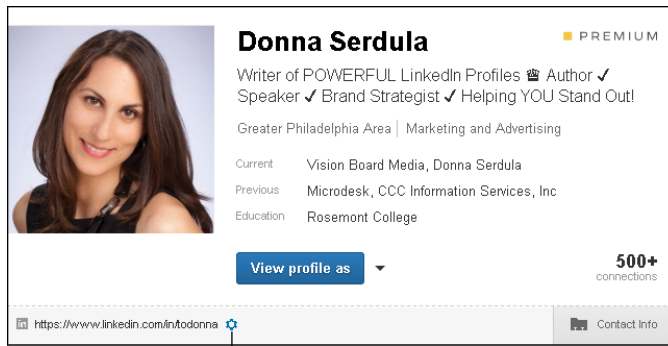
Donna Serdula

PREMIUM

Writer of POWERFUL LinkedIn Profiles ♛ Author ✓ Speaker ✓ Brand Strategist ✓ Helping YOU Stand Out!

Greater Philadelphia Area | Marketing and Advertising

| Current | Vision Board Media, Donna Serdula |
|---|---|
| Previous | Microdesk, CCC Information Services, Inc |
| Education | Rosemont College |

View profile as

500+ connections

https://www.linkedin.com/in/todonna

Contact Info